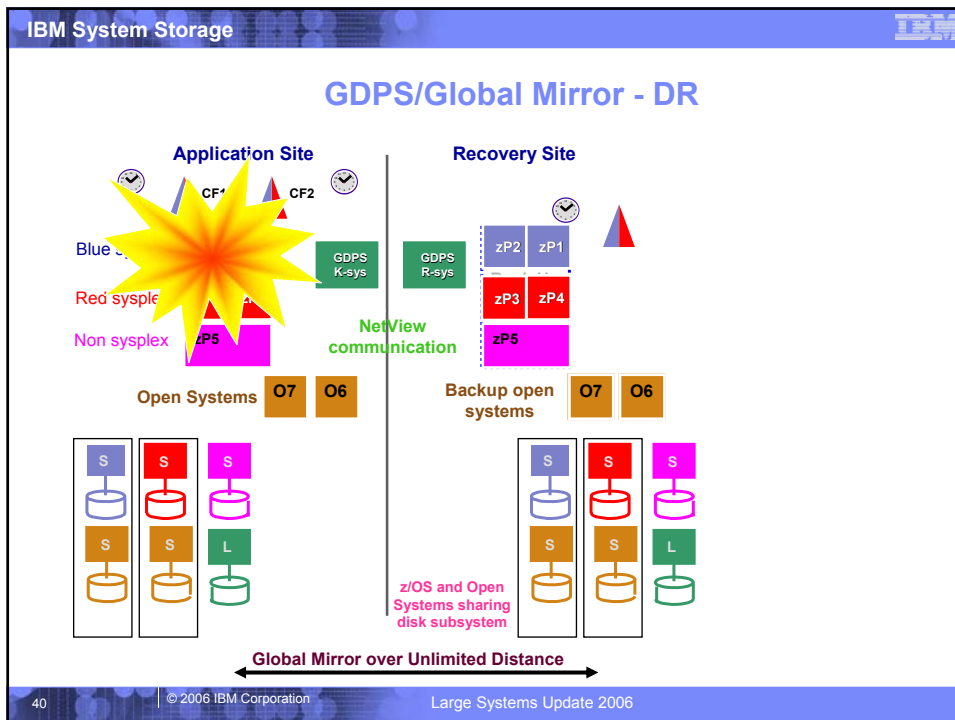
IBM System Storage

IBM

GDPS/Global Mirror - DR

Application Site

Recovery Site

CF1

CF2

Blue s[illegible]

Red sysple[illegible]

Non sysplex

zP5

GDPS K-sys

GDPS R-sys

zP2

zP1

zP3

zP4

zP5

NetView communication

Open Systems

O7

O6

Backup open systems

O7

O6

S

S

S

S

S

L

S

S

S

S

S

L

z/OS and Open Systems sharing disk subsystem

Global Mirror over Unlimited Distance

40

© 2006 IBM Corporation

Large Systems Update 2006